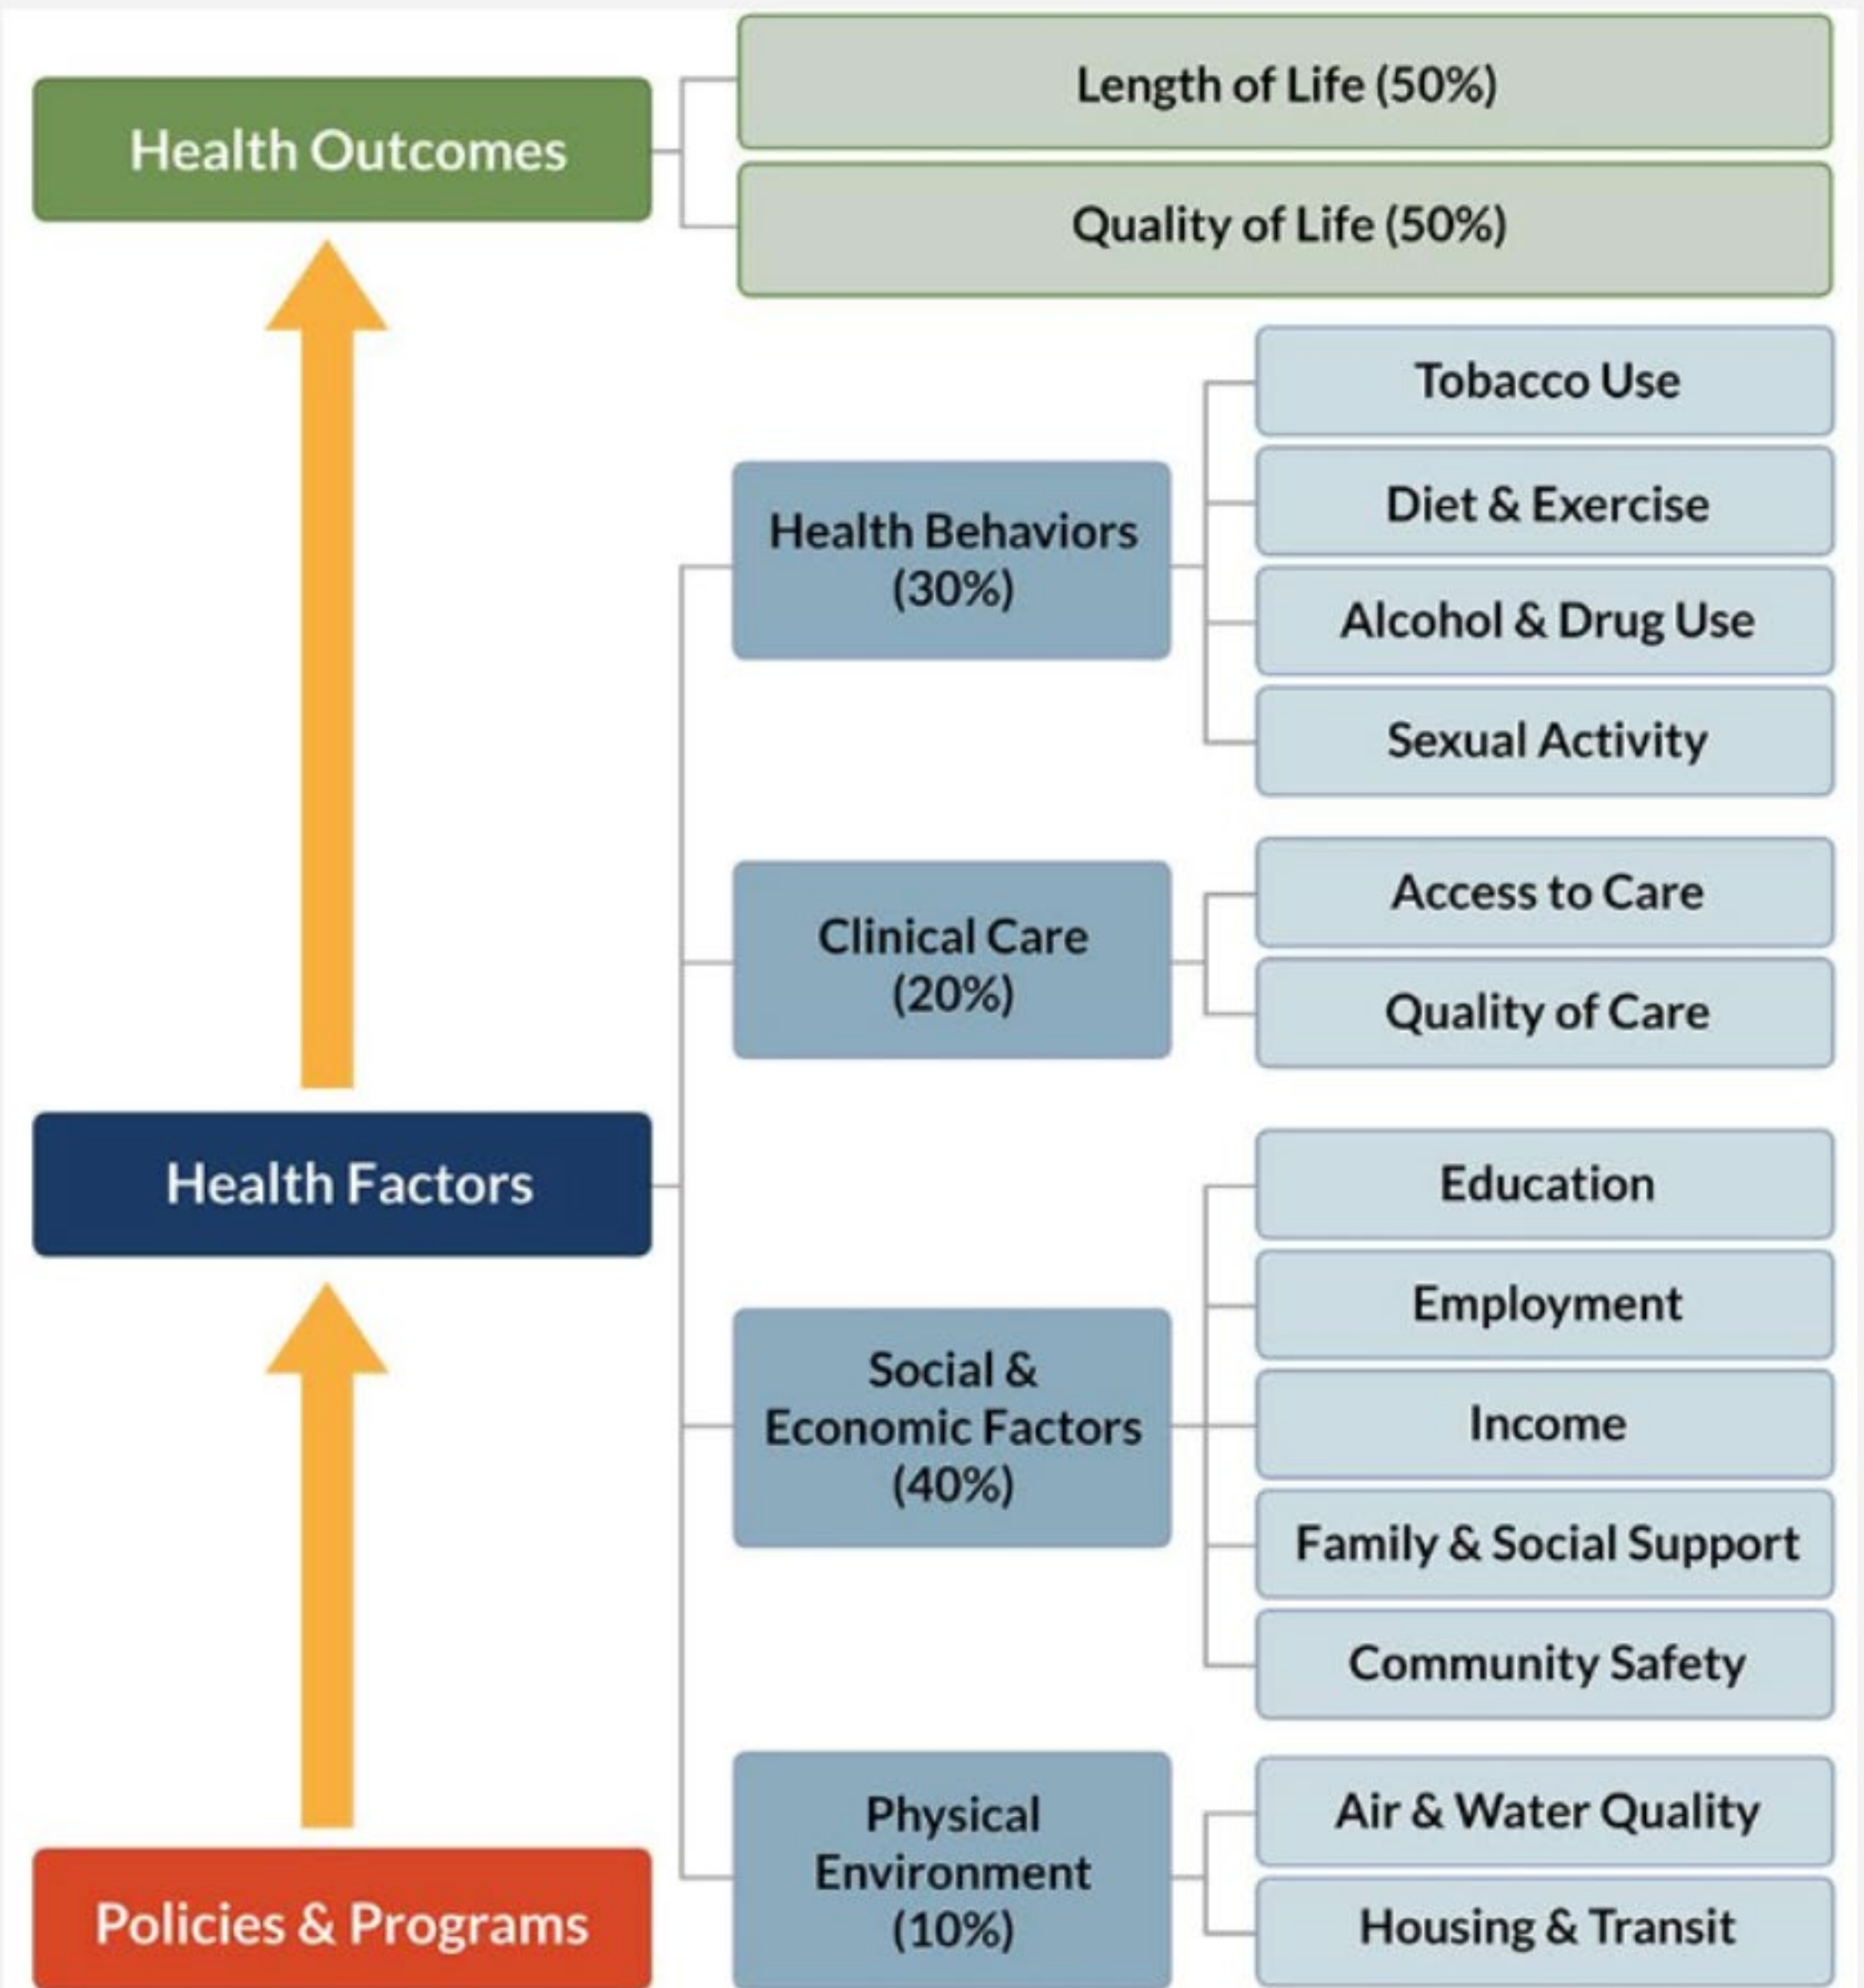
Health Outcomes

Length of Life (50%)

Quality of Life (50%)

Health Behaviors (30%)

Tobacco Use

Diet & Exercise

Alcohol & Drug Use

Sexual Activity

Clinical Care (20%)

Access to Care

Quality of Care

Health Factors

Social & Economic Factors (40%)

Education

Employment

Income

Family & Social Support

Community Safety

Physical Environment (10%)

Air & Water Quality

Housing & Transit

Policies & Programs